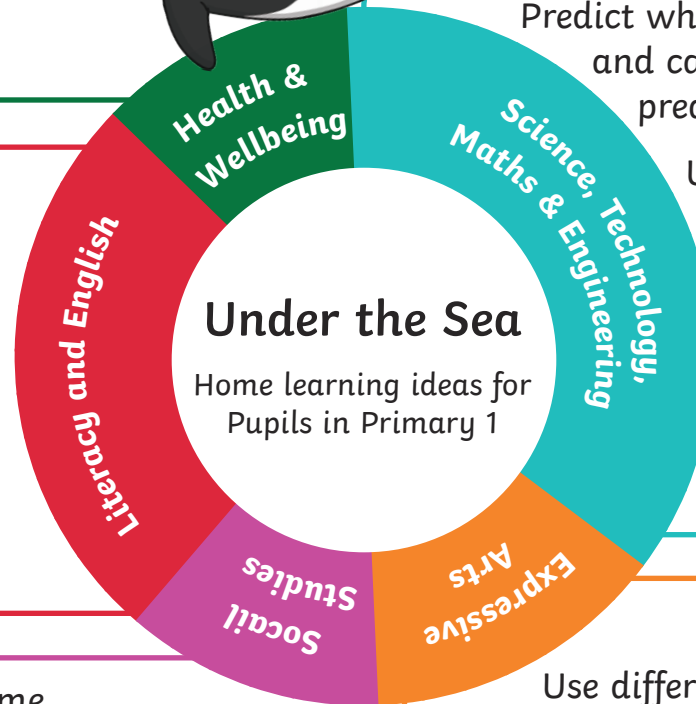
Predict wh
and co
pred

U

Health & Wellbeing

Science, Technology, Maths & Engineering

Literacy and English

Under the Sea

Home learning ideas for Pupils in Primary 1

Social Studies

Expressive Arts

me

Use differ